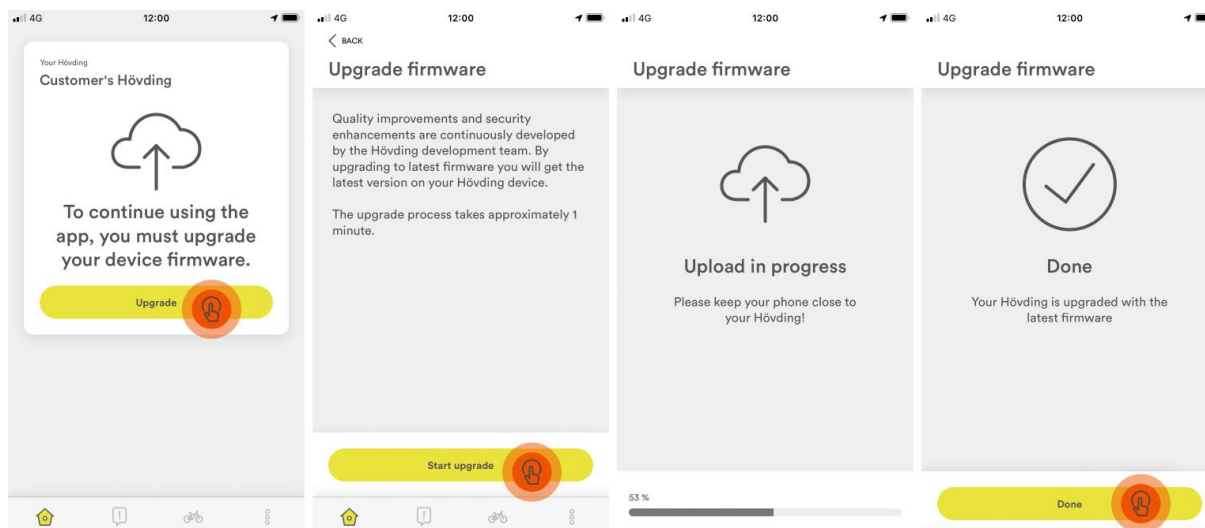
4G 12:00

Your Hövding
Customer's Hövding

To continue using the app, you must upgrade your device firmware.

Upgrade

4G 12:00

BACK

Upgrade firmware

Quality improvements and security enhancements are continuously developed by the Hövding development team. By upgrading to latest firmware you will get the latest version on your Hövding device.

The upgrade process takes approximately 1 minute.

Start upgrade

4G 12:00

Upgrade firmware

Upload in progress

Please keep your phone close to your Hövding!

53 %

4G 12:00

Upgrade firmware

Done

Your Hövding is upgraded with the latest firmware

Done